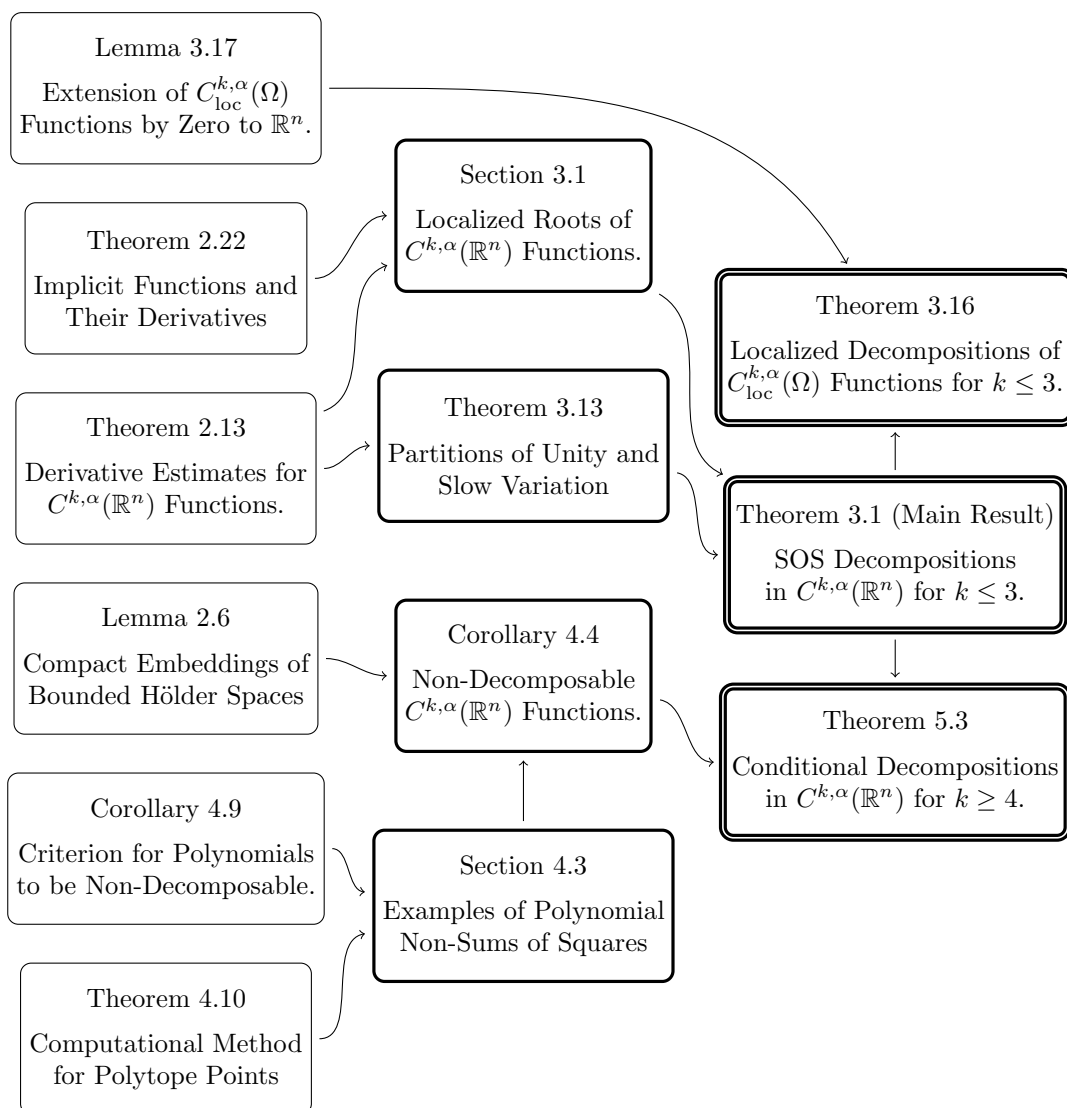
Lemma 3.17
Extension of $C^{k,\alpha}_{\text{loc}}(\Omega)$ Functions by Zero to $\mathbb{R}^n$.

Theorem 2.22
Implicit Functions and Their Derivatives

Theorem 2.13
Derivative Estimates for $C^{k,\alpha}(\mathbb{R}^n)$ Functions.

Lemma 2.6
Compact Embeddings of Bounded Hölder Spaces

Corollary 4.9
Criterion for Polynomials to be Non-Decomposable.

Theorem 4.10
Computational Method for Polytope Points

Section 3.1
Localized Roots of $C^{k,\alpha}(\mathbb{R}^n)$ Functions.

Theorem 3.13
Partitions of Unity and Slow Variation

Corollary 4.4
Non-Decomposable $C^{k,\alpha}(\mathbb{R}^n)$ Functions.

Section 4.3
Examples of Polynomial Non-Sums of Squares

Theorem 3.16
Localized Decompositions of $C^{k,\alpha}_{\text{loc}}(\Omega)$ Functions for $k \leq 3$.

Theorem 3.1 (Main Result)
SOS Decompositions in $C^{k,\alpha}(\mathbb{R}^n)$ for $k \leq 3$.

Theorem 5.3
Conditional Decompositions in $C^{k,\alpha}(\mathbb{R}^n)$ for $k \geq 4$.